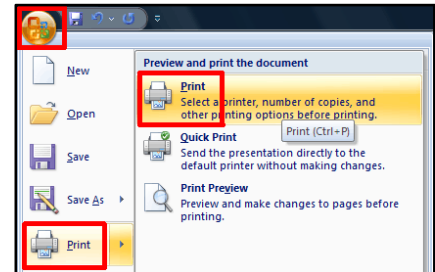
New

Open

Save

Save As

Print

Preview and print the document

Print
Select a printer, number of copies, and other printing options before printing.

Print (Ctrl+P)

Quick Print
Send the presentation directly to the default printer without making changes.

Print Preview
Preview and make changes to pages before printing.